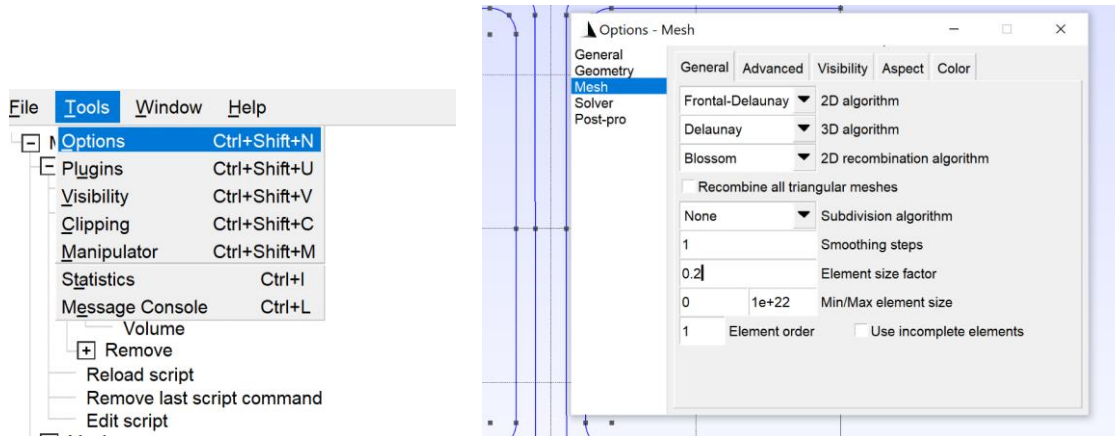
File Tools Window Help

Options Ctrl+Shift+N
Plugins Ctrl+Shift+U
Visibility Ctrl+Shift+V
Clipping Ctrl+Shift+C
Manipulator Ctrl+Shift+M
Statistics Ctrl+I
Message Console Ctrl+L

Volume
Remove
Reload script
Remove last script command
Edit script

Options - Mesh

General
Geometry
Mesh
Solver
Post-pro

General Advanced Visibility Aspect Color

Frontal-Delaunay 2D algorithm
Delaunay 3D algorithm
Blossom 2D recombination algorithm
Recombine all triangular meshes
None Subdivision algorithm
1 Smoothing steps
0.2 Element size factor
0 1e+22 Min/Max element size
1 Element order Use incomplete elements